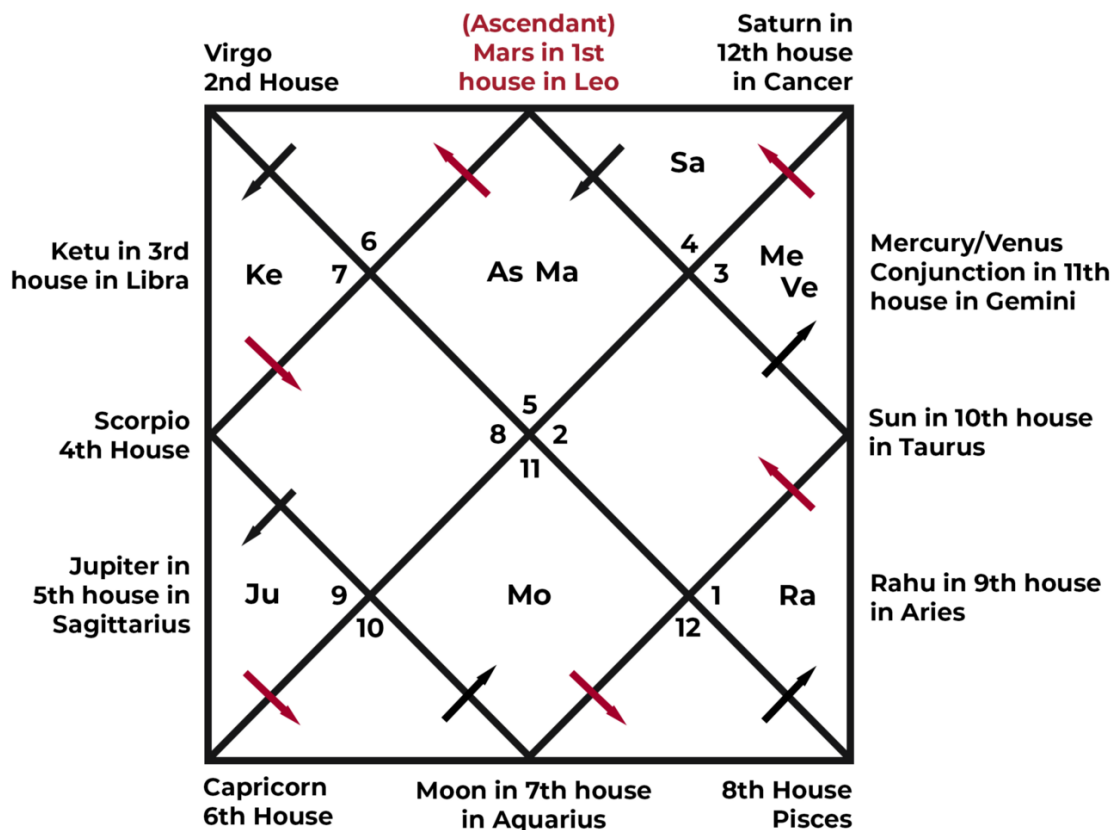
Virgo
2nd House

(Ascendant)
Mars in 1st
house in Leo

Saturn in
12th house
in Cancer

Sa

Ketu in 3rd
house in Libra

Ke

6
7

As Ma

4
3

Me
Ve

Mercury/Venus
Conjunction in 11th
house in Gemini

Scorpio
4th House

5
8
2
11

Sun in 10th house
in Taurus

Jupiter in
5th house in
Sagittarius

Ju

9
10

Mo

1
12

Ra

Rahu in 9th house
in Aries

Capricorn
6th House

Moon in 7th house
in Aquarius

8th House
Pisces